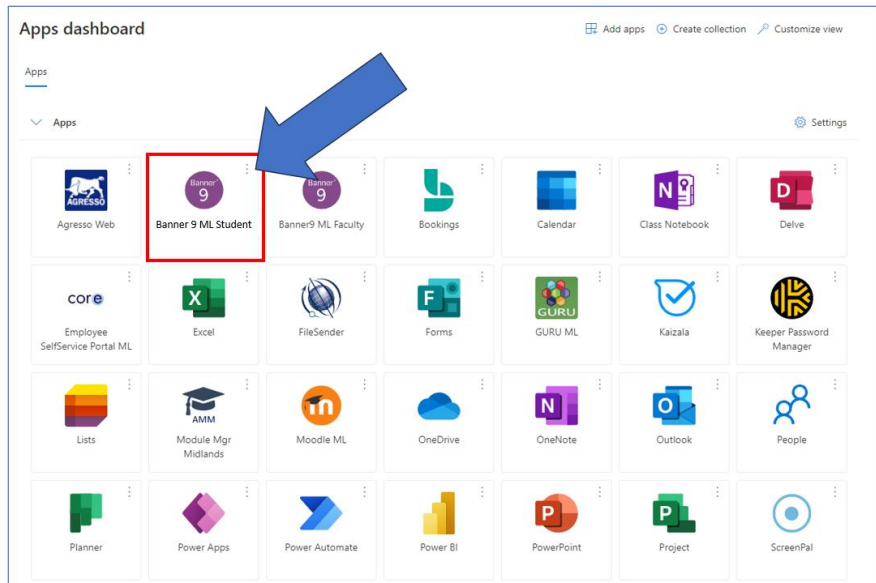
Apps dashboard

Add apps Create collection Customize view

Apps

Apps

Settings

AGRESSO
Agresso Web

Banner 9
Banner 9 ML Student

Banner 9
Banner9 ML Faculty

Bookings

Calendar

N
Class Notebook

D
Delve

core
Employee SelfService Portal ML

X
Excel

FileSender

F
Forms

GURU
GURU ML

Kaizala

Keeper Password Manager

Lists

AMM
Module Mgr Midlands

Moodle ML

OneDrive

N
OneNote

O
Outlook

People

Planner

Power Apps

Power Automate

Power BI

P
PowerPoint

P
Project

ScreenPal